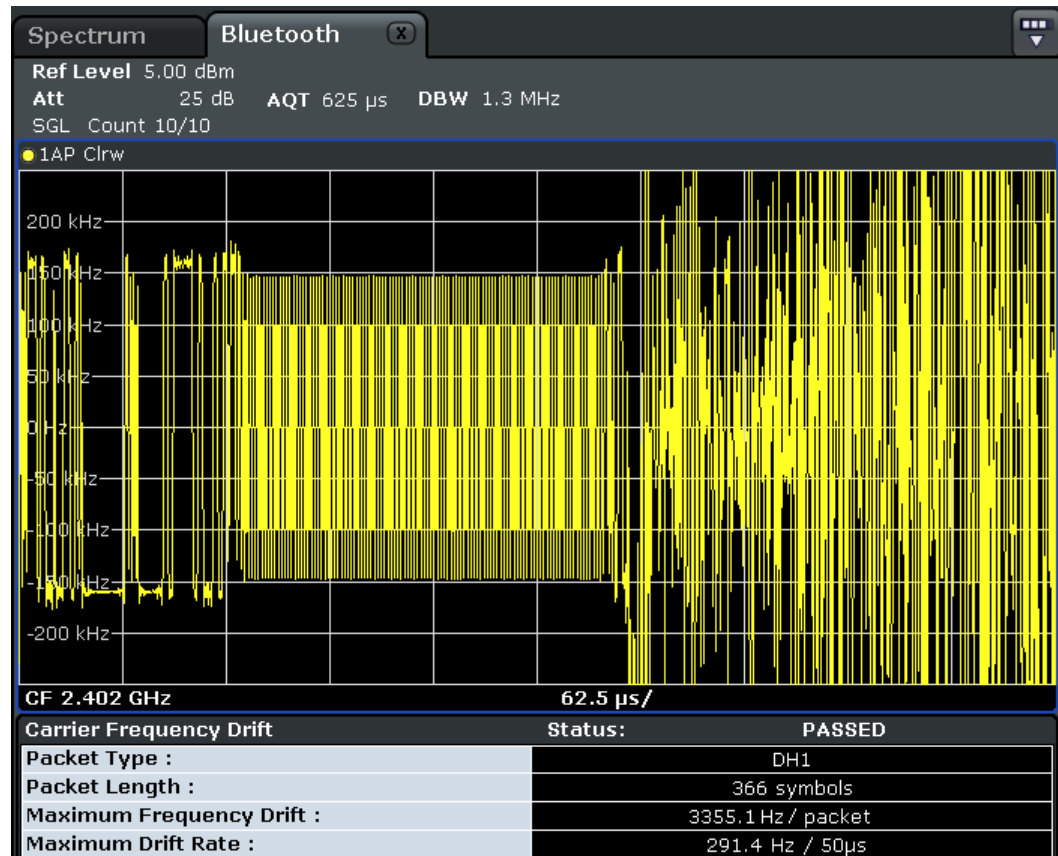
Spectrum Bluetooth

Ref Level 5.00 dBm
Att 25 dB AQT 625 µs DBW 1.3 MHz
SGL Count 10/10

1AP Clrw

200 kHz
150 kHz
100 kHz
50 kHz
0 Hz
-50 kHz
-100 kHz
-150 kHz
-200 kHz

CF 2.402 GHz 62.5 µs/

| Carrier Frequency Drift | Status: PASSED |
|---|---|
| Packet Type : | DH1 |
| Packet Length : | 366 symbols |
| Maximum Frequency Drift : | 3355.1 Hz / packet |
| Maximum Drift Rate : | 291.4 Hz / 50µs |